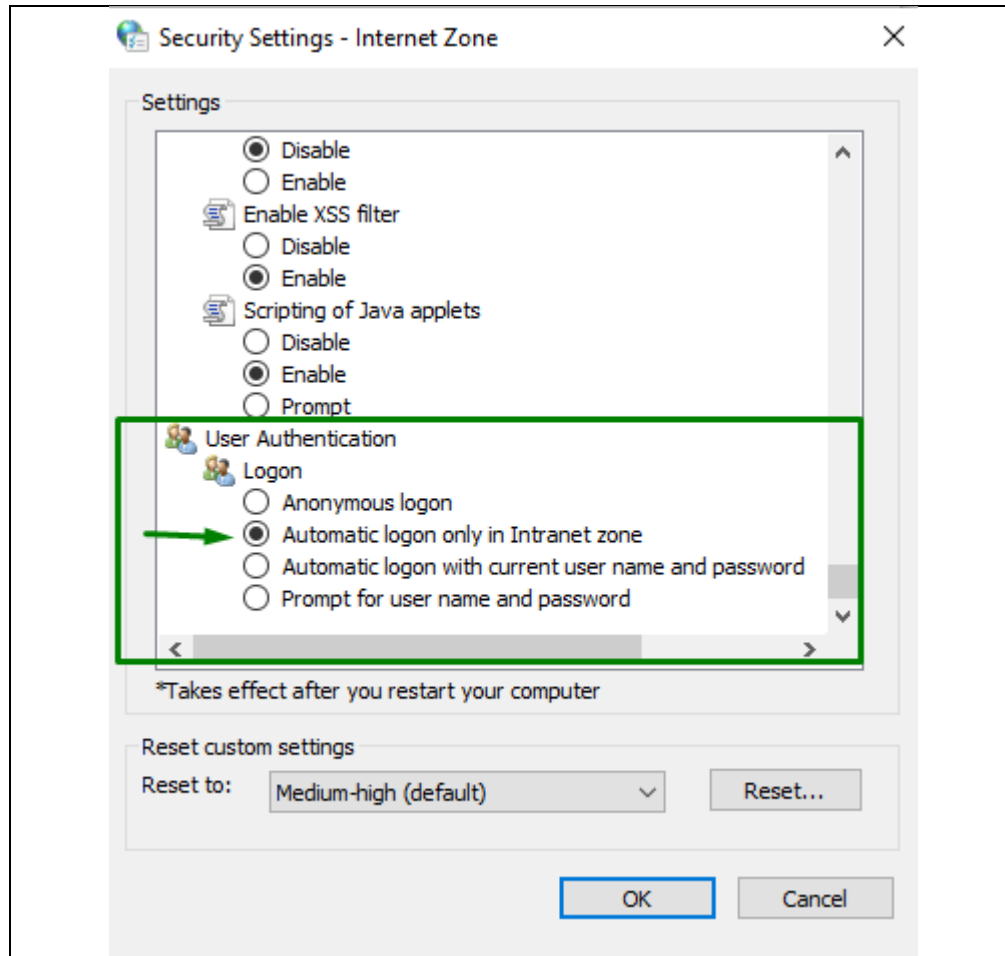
Security Settings - Internet Zone

Settings

Disable
Enable
Enable XSS filter
Disable
Enable
Scripting of Java applets
Disable
Enable
Prompt
User Authentication
Logon
Anonymous logon
Automatic logon only in Intranet zone
Automatic logon with current user name and password
Prompt for user name and password

*Takes effect after you restart your computer

Reset custom settings
Reset to: Medium-high (default)
Reset...

OK
Cancel